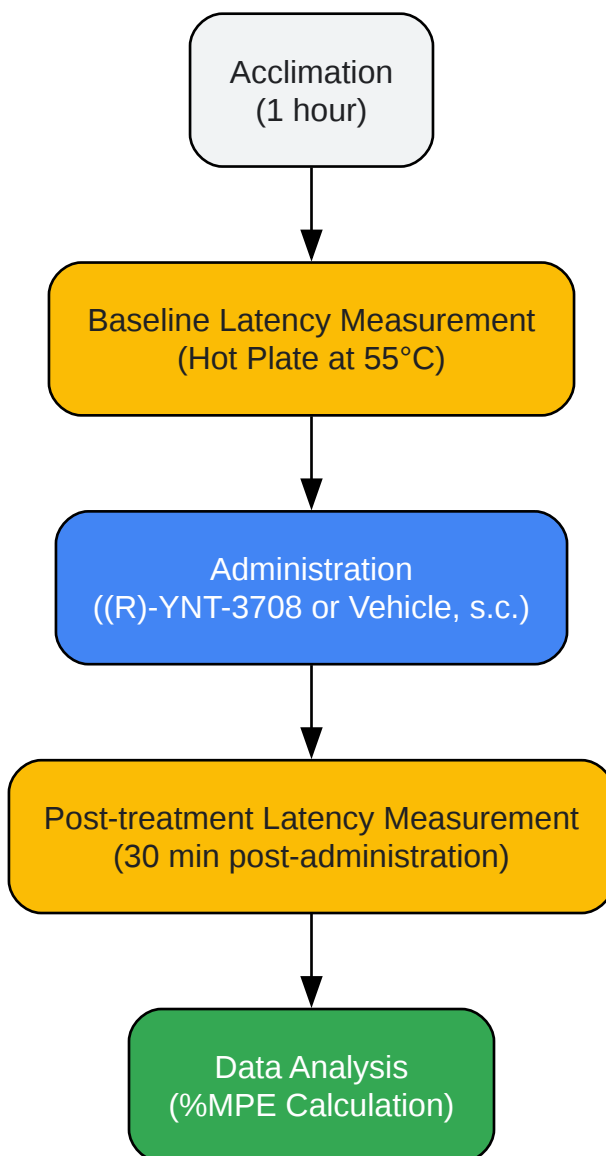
Acclimation
(1 hour)

Baseline Latency Measurement
(Hot Plate at 55°C)

Administration
((R)-YNT-3708 or Vehicle, s.c.)

Post-treatment Latency Measurement
(30 min post-administration)

Data Analysis
(%MPE Calculation)